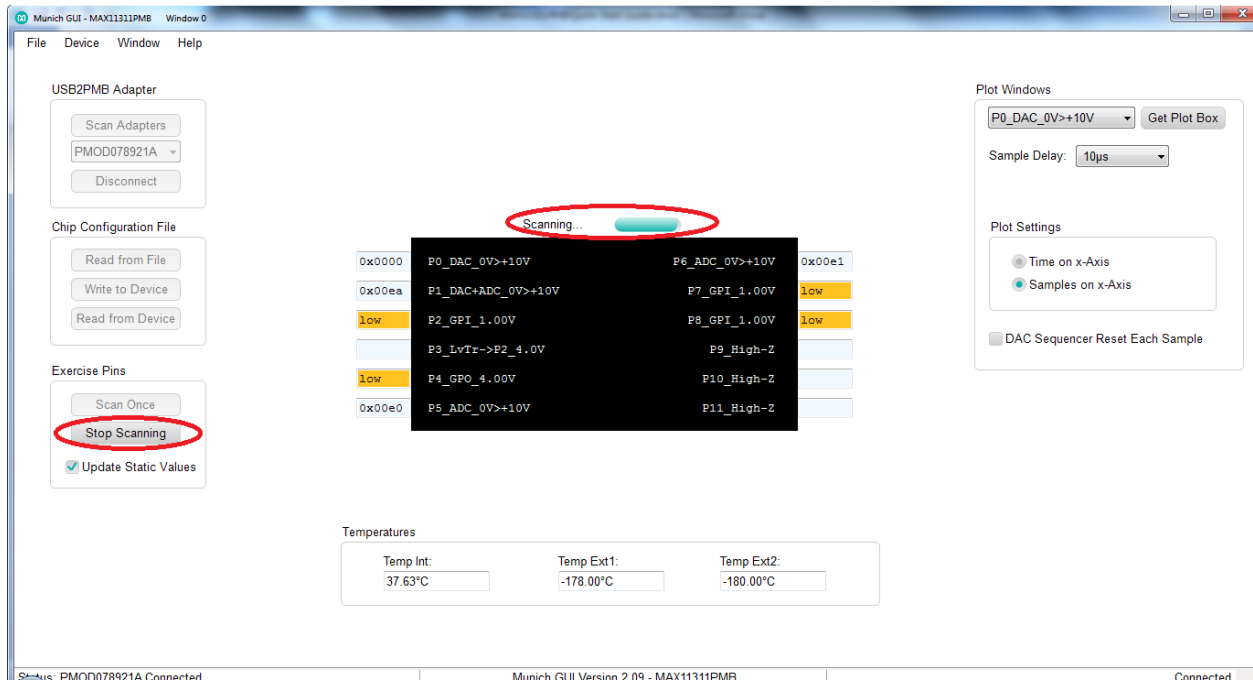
Munich GUI - MAX11311PMB Window 0

File Device Window Help

USB2PMB Adapter
Scan Adapters
PMOD078921A
Disconnect

Chip Configuration File
Read from File
Write to Device
Read from Device

Exercise Pins
Scan Once
Stop Scanning
Update Static Values

Scanning...

| 0x0000 | P0_DAC_0V>+10V | P6_ADC_0V>+10V | 0x00e1 |
|---|---|---|---|
| 0x00ea | P1_DAC+ADC_0V>+10V | P7_GPI_1.00V | low |
| low | P2_GPI_1.00V | P8_GPI_1.00V | low |
| | P3_LvTr->P2_4.0V | P9_High-Z | |
| low | P4_GPO_4.00V | P10_High-Z | |
| 0x00e0 | P5_ADC_0V>+10V | P11_High-Z | |

Plot Windows
P0_DAC_0V>+10V
Get Plot Box
Sample Delay: 10µs

Plot Settings
Time on x-Axis
Samples on x-Axis

DAC Sequencer Reset Each Sample

Temperatures
Temp Int: 37.63°C
Temp Ext1: -178.00°C
Temp Ext2: -180.00°C

Status: PMOD078921A Connected
Munich GUI Version 2.09 - MAX11311PMB
Connected